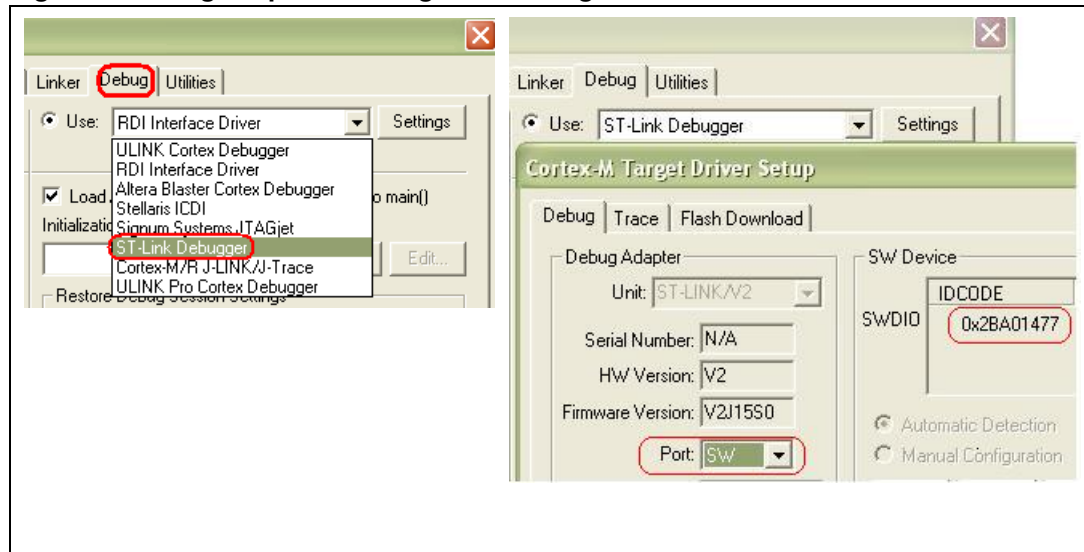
Linker Debug Utilities

Use: RDI Interface Driver Settings

ULINK Cortex Debugger
RDI Interface Driver
Altera Blaster Cortex Debugger
Stellaris ICDI
Signum Systems JTAGjet
ST-Link Debugger
Cortex-M/R J-LINK/J-Trace
ULINK Pro Cortex Debugger

Load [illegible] o main()
Initializatio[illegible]
Edit...
Restore Debug Session Settings

Linker Debug Utilities

Use: ST-Link Debugger Settings

Cortex-M Target Driver Setup

Debug Trace Flash Download

Debug Adapter
Unit: ST-LINK/V2
Serial Number: N/A
HW Version: V2
Firmware Version: V2J15S0
Port: SW

SW Device
IDCODE
SWDIO 0x2BA01477

Automatic Detection
Manual Configuration